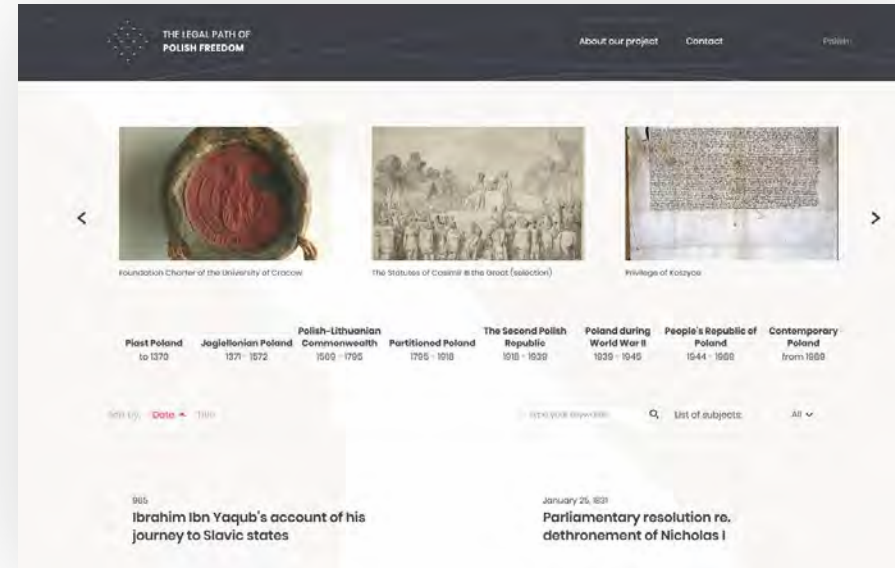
THE LEGAL PATH OF POLISH FREEDOM

About our project Contact Polish

<

>

Foundation Charter of the University of Cracow

The Statutes of Casimir III the Great (selection)

Privilege of Koszyce

Piast Poland to 1370

Jagiellonian Poland 1371 - 1572

Polish-Lithuanian Commonwealth 1569 - 1795

Partitioned Poland 1795 - 1918

The Second Polish Republic 1918 - 1939

Poland during World War II 1939 - 1945

People's Republic of Poland 1944 - 1989

Contemporary Poland from 1989

Sort by: Date ▲ Title

type your keywords

List of subjects All ⌄

965
Ibrahim Ibn Yaqub's account of his journey to Slavic states

January 25, 1831
Parliamentary resolution re. dethronement of Nicholas I